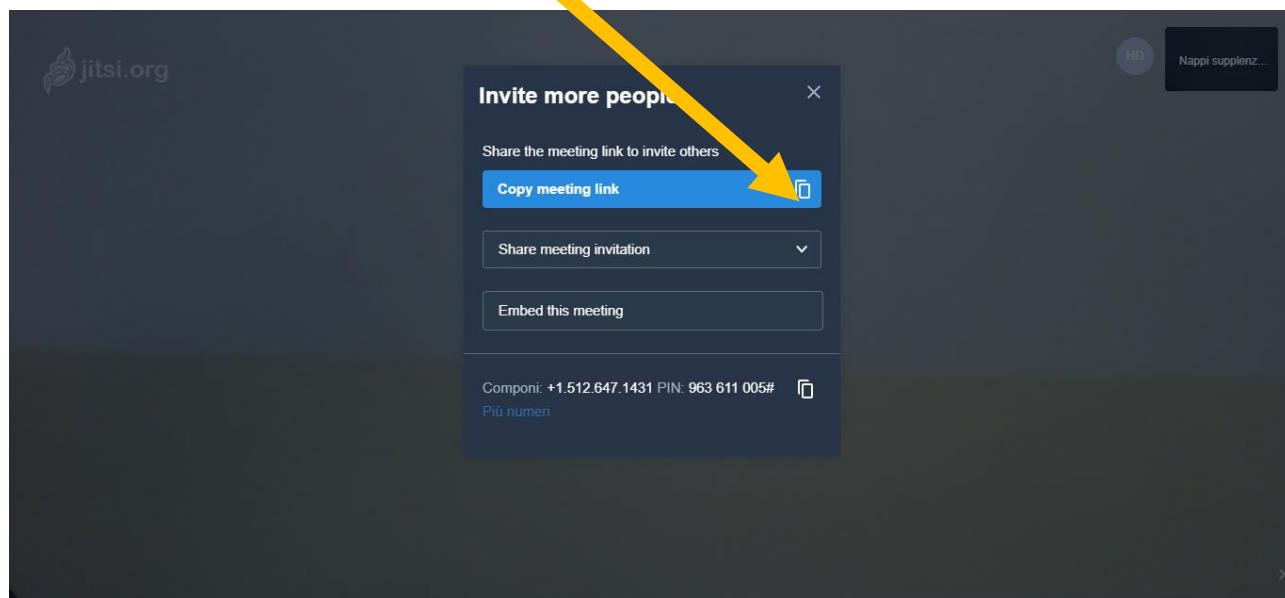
jitsi.org

HD

Nappi supplenz...

Invite more peopl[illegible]

Share the meeting link to invite others

Copy meeting link

Share meeting invitation

Embed this meeting

Componi: +1.512.647.1431 PIN: 963 611 005#

Più numeri